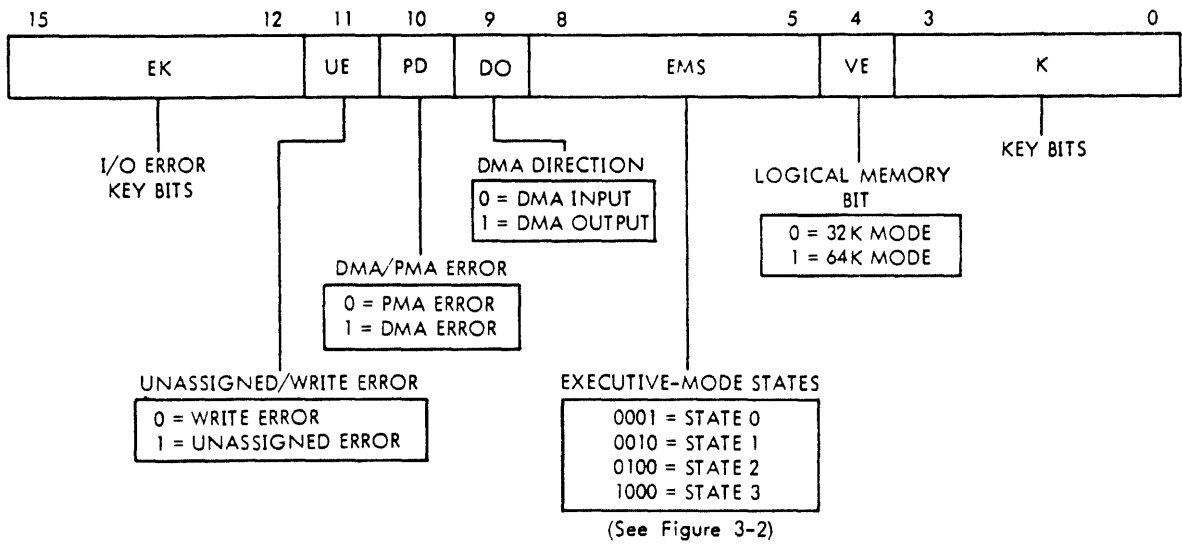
15 12 11 10 9 8 5 4 3 0

| EK | UE | PD | DO | EMS | VE | K |
|---|---|---|---|---|---|---|

I/O ERROR KEY BITS

DMA DIRECTION
0 = DMA INPUT
1 = DMA OUTPUT

LOGICAL MEMORY BIT
0 = 32K MODE
1 = 64K MODE

KEY BITS

DMA/PMA ERROR
0 = PMA ERROR
1 = DMA ERROR

UNASSIGNED/WRITE ERROR
0 = WRITE ERROR
1 = UNASSIGNED ERROR

EXECUTIVE-MODE STATES
0001 = STATE 0
0010 = STATE 1
0100 = STATE 2
1000 = STATE 3
(See Figure 3-2)